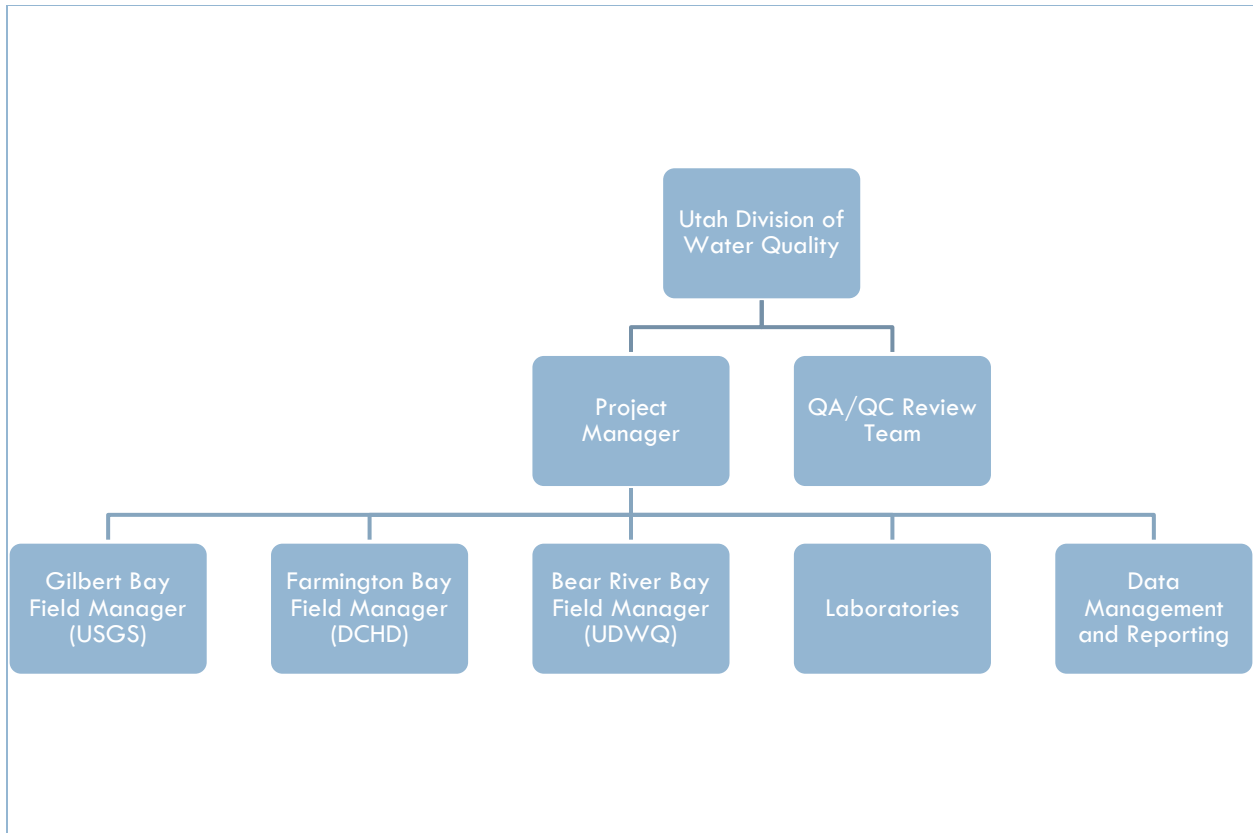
Utah Division of Water Quality

Project Manager

QA/QC Review Team

Gilbert Bay Field Manager (USGS)

Farmington Bay Field Manager (DCHD)

Bear River Bay Field Manager (UDWQ)

Laboratories

Data Management and Reporting